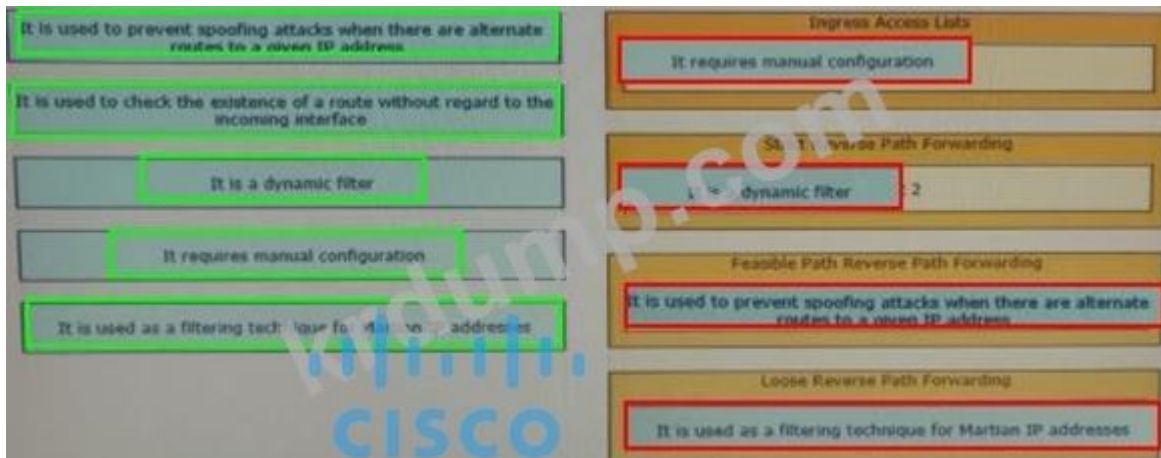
It is used to prevent spoofing attacks when there are alternate routes to a given IP address

It is used to check the existence of a route without regard to the incoming interface

It is a dynamic filter

It requires manual configuration

It is used as a filtering tech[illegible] for Ma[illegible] addresses

Ingress Access Lists

It requires manual configuration

St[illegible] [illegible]verse Path Forwarding

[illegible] dynamic filter

2

Feasible Path Reverse Path Forwarding

It is used to prevent spoofing attacks when there are alternate routes to a given IP address

Loose Reverse Path Forwarding

It is used as a filtering technique for Martian IP addresses

krdump.com

CISCO